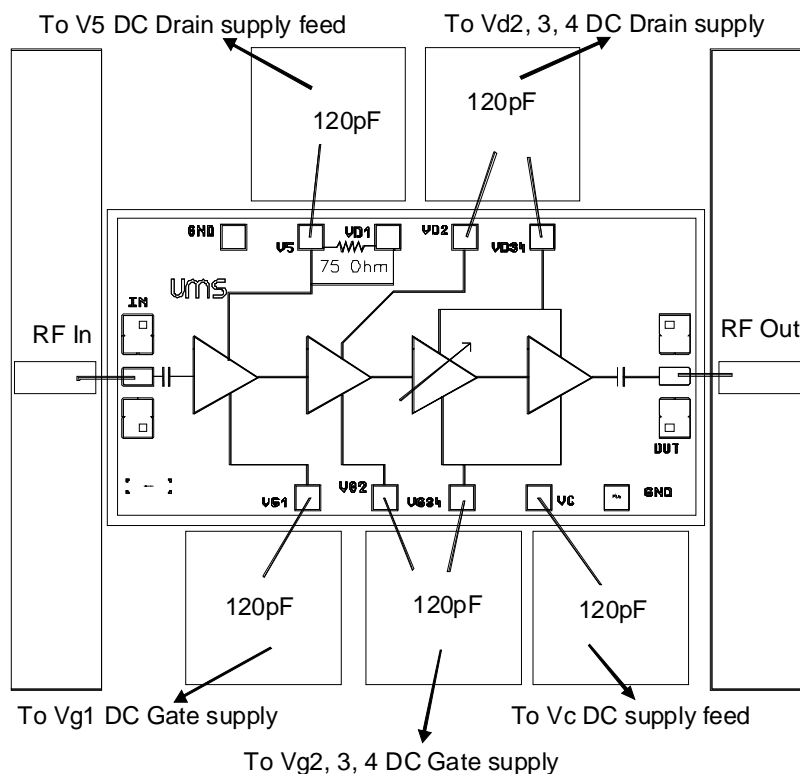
To V5 DC Drain supply feed

To Vd2, 3, 4 DC Drain supply

120pF

120pF

GND

V5

VD1

VD2

VD34

75 Ohm

ums

IN

RF In

RF Out

OUT

VG1

VG2

VG34

VC

GND

120pF

120pF

120pF

To Vg1 DC Gate supply

To Vc DC supply feed

To Vg2, 3, 4 DC Gate supply